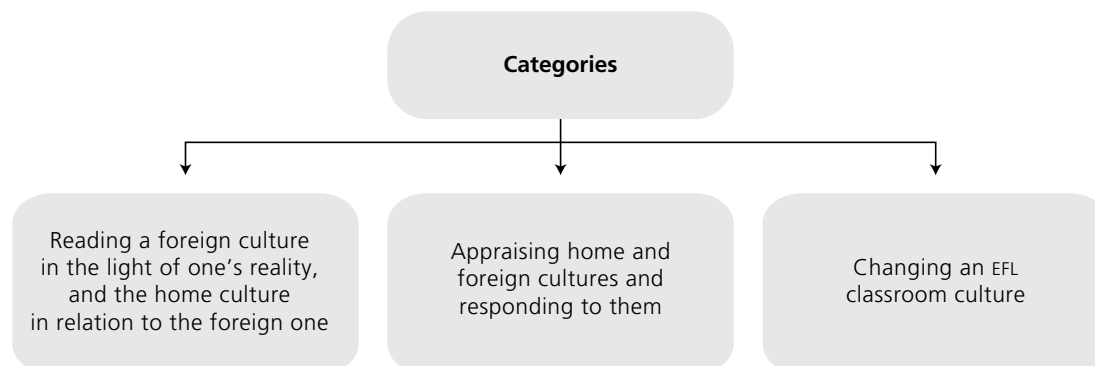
Categories

Reading a foreign culture in the light of one's reality, and the home culture in relation to the foreign one

Appraising home and foreign cultures and responding to them

Changing an EFL classroom culture